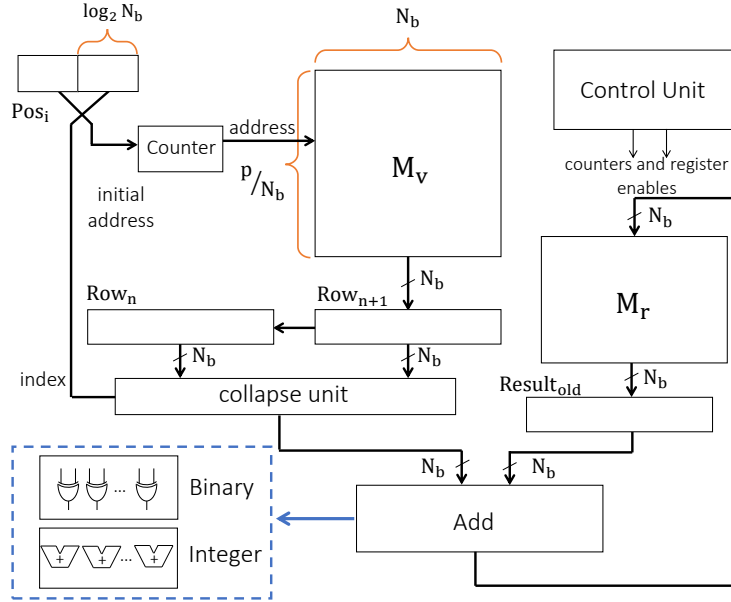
$\log_2 N_b$

$N_b$

$Pos_i$

Counter

address

initial address

$^p/_{N_b}$

$M_v$

Control Unit

counters and register enables

$N_b$

$M_r$

$N_b$

$Row_n$

$Row_{n+1}$

$N_b$

$N_b$

index

collapse unit

$Result_{old}$

$N_b$

$N_b$

$N_b$

...

Binary

Add

+ + ... +

Integer